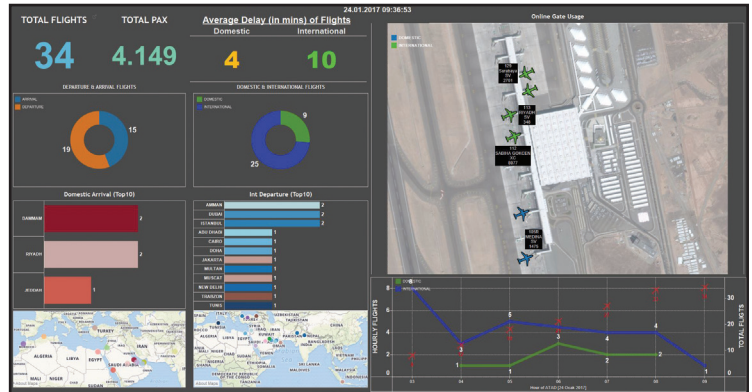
24.01.2017 09:36:53

TOTAL FLIGHTS

34

TOTAL PAX

4.149

Average Delay (in mins) of Flights

Domestic

4

International

10

Online Gate Usage

DOMESTIC
INTERNATIONAL

129
Sarajevo
SV
2701

113
RIYADH
SV
346

112
SABIHA GOKCEN
XC
6877

1008
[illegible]
SV
1075

DEPARTURE & ARRIVAL FLIGHTS

ARRIVAL
DEPARTURE

15

19

DOMESTIC & INTERNATIONAL FLIGHTS

DOMESTIC
INTERNATIONAL

9

25

Domestic Arrival (Top10)

DAMMAM 2

RIYADH 2

JEDDAH 1

Int Departure (Top10)

AMMAN 2
DUBAI 2
ISTANBUL 2
ABU DHABI 1
CAIRO 1
DOHA 1
JAKARTA 1
MULTAN 1
MUSCAT 1
NEW DELHI 1
TABIZON 1
TUNIS 1

DOMESTIC
INTERNATIONAL

HOURLY FLIGHTS

TOTAL FLIGHTS

3
5
4
4
1
1
1
3
2
2
1

03 04 05 06 07 08 09

Hour of ATAD [24 Ocak 2017]

TURKEY
ALGERIA
LIBYA
EGYPT
SAUDI ARABIA
IRAN
MALI
NIGER
SUDAN

TUNISIA
ALGERIA
LIBYA
EGYPT